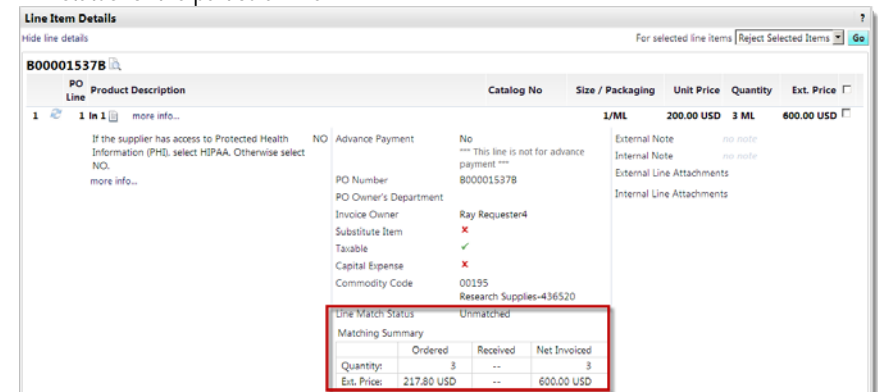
Line Item Details
?
Hide line details
For selected line items Reject Selected Items Go

B00001537B

| | PO Line | Product Description | Catalog No | Size / Packaging | Unit Price | Quantity | Ext. Price |
|---|---|---|---|---|---|---|---|
| 1 | 1 In 1 | more info... | | 1/ML | 200.00 USD | 3 ML | 600.00 USD |

If the supplier has access to Protected Health Information (PHI), select HIPAA. Otherwise select NO.
more info...
NO

Advance Payment: No
*** This line is not for advance payment ***
PO Number: B000015378
PO Owner's Department
Invoice Owner: Ray Requester4
Substitute Item: ✗
Taxable: ✓
Capital Expense: ✗
Commodity Code: 00195
Research Supplies-436520

External Note: no note
Internal Note: no note
External Line Attachments
Internal Line Attachments

Line Match Status: Unmatched
Matching Summary

| | Ordered | Received | Net Invoiced |
|---|---|---|---|
| Quantity: | 3 | -- | 3 |
| Ext. Price: | 217.80 USD | -- | 600.00 USD |